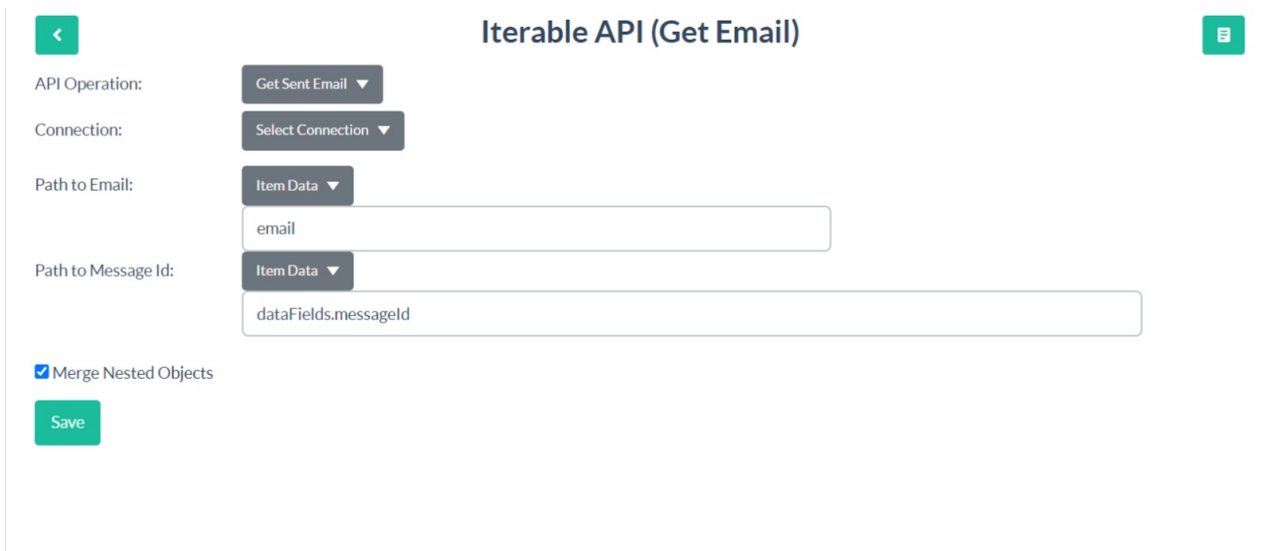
Iterable API (Get Email)

API Operation: Get Sent Email

Connection: Select Connection

Path to Email: Item Data

email

Path to Message Id: Item Data

dataFields.messageId

Merge Nested Objects

Save